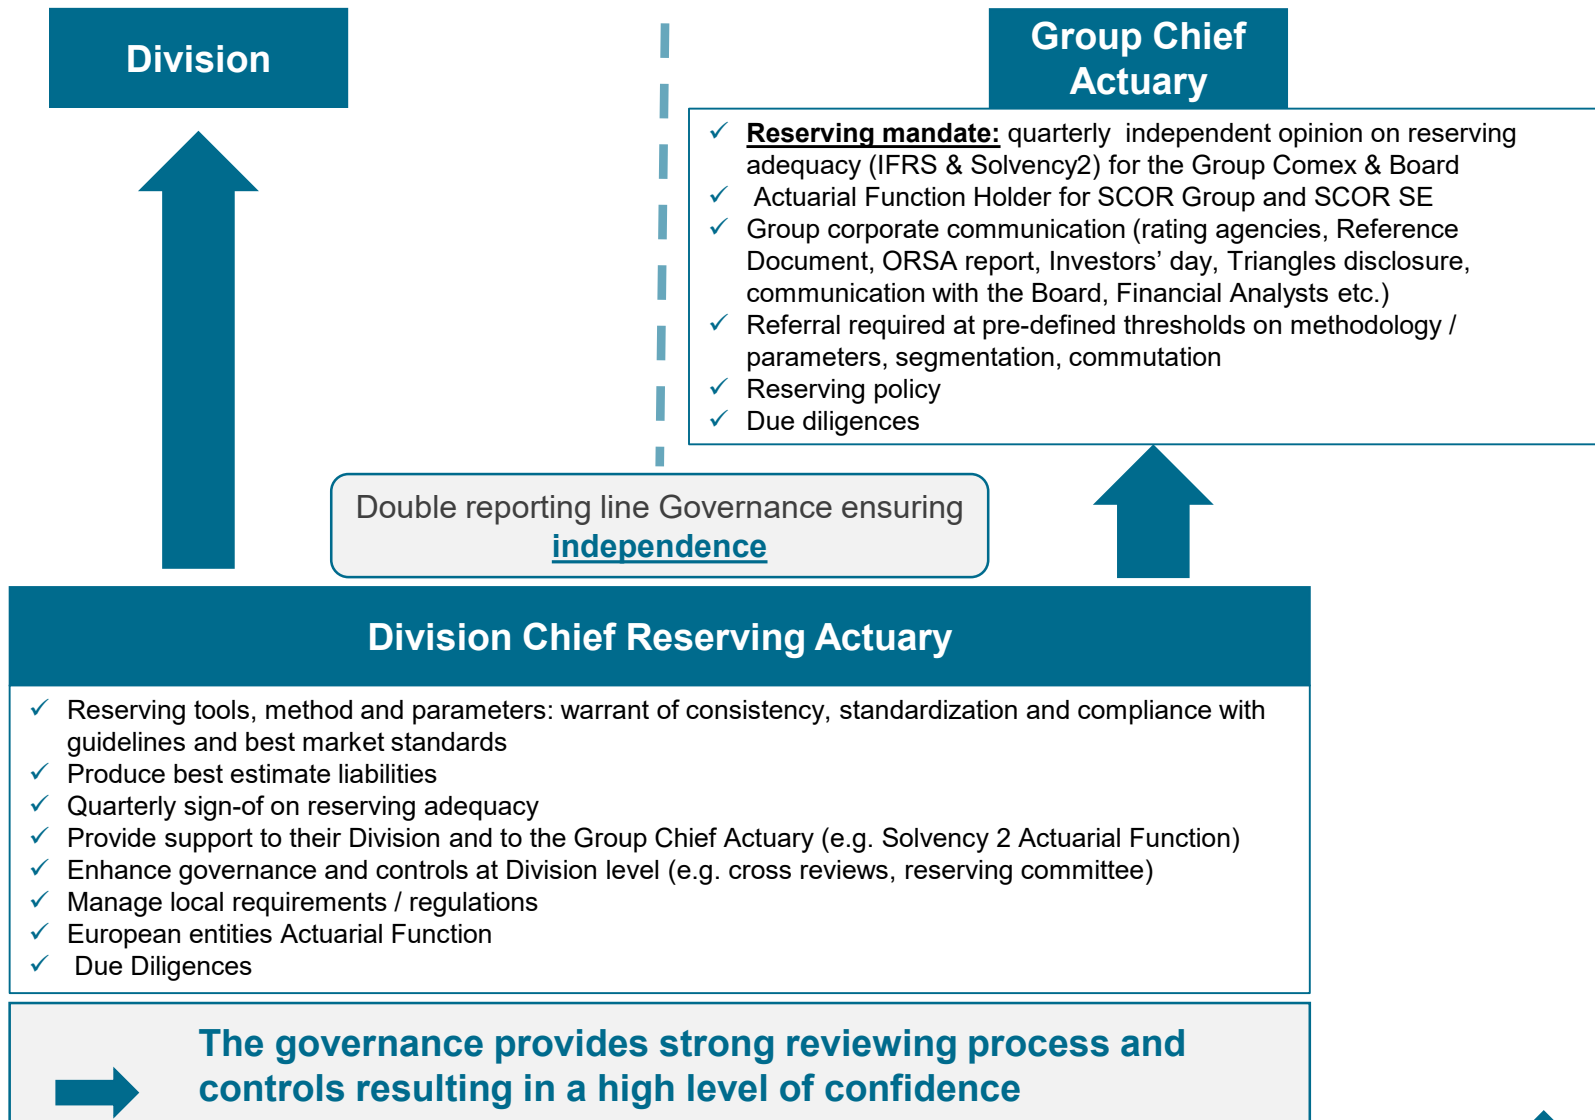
Division

Group Chief Actuary

✓ **Reserving mandate:** quarterly independent opinion on reserving adequacy (IFRS & Solvency2) for the Group Comex & Board
✓ Actuarial Function Holder for SCOR Group and SCOR SE
✓ Group corporate communication (rating agencies, Reference Document, ORSA report, Investors' day, Triangles disclosure, communication with the Board, Financial Analysts etc.)
✓ Referral required at pre-defined thresholds on methodology / parameters, segmentation, commutation
✓ Reserving policy
✓ Due diligences

Double reporting line Governance ensuring **independence**

Division Chief Reserving Actuary

✓ Reserving tools, method and parameters: warrant of consistency, standardization and compliance with guidelines and best market standards
✓ Produce best estimate liabilities
✓ Quarterly sign-of on reserving adequacy
✓ Provide support to their Division and to the Group Chief Actuary (e.g. Solvency 2 Actuarial Function)
✓ Enhance governance and controls at Division level (e.g. cross reviews, reserving committee)
✓ Manage local requirements / regulations
✓ European entities Actuarial Function
✓ Due Diligences

The governance provides strong reviewing process and controls resulting in a high level of confidence